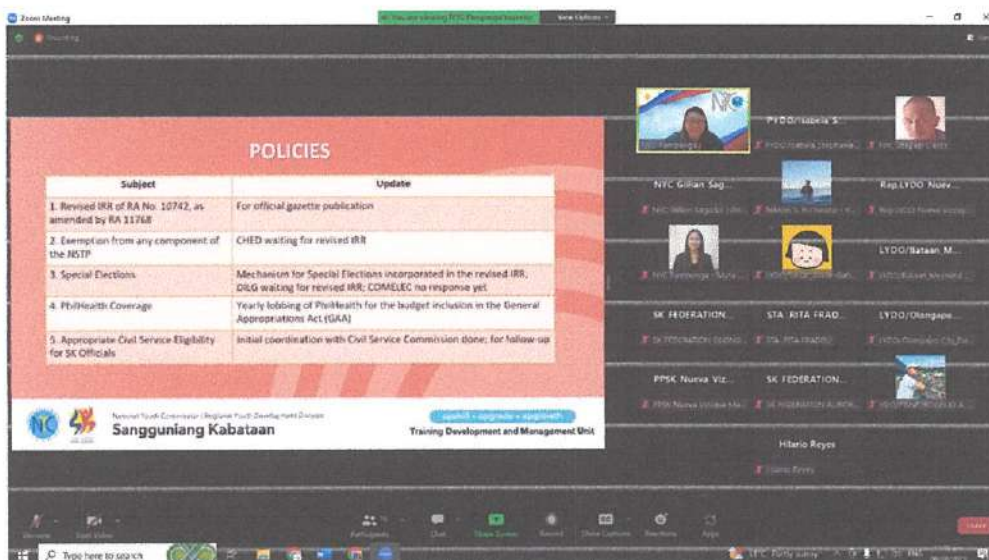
Zoom Meeting

You are viewing NYC Pampanga's screen

View Options

Recording

POLICIES

| Subject | Update |
|---|---|
| 1. Revised IRR of RA No. 10742, as amended by RA 11768 | For official gazette publication |
| 2. Exemption from any component of the NSTP | CHED waiting for revised IRR |
| 3. Special Elections | Mechanism for Special Elections incorporated in the revised IRR, DILG waiting for revised IRR; COMELEC no response yet |
| 4. PhilHealth Coverage | Yearly lobbing of PhilHealth for the budget inclusion in the General Appropriations Act (GAA) |
| 5. Appropriate Civil Service Eligibility for SK Officials | Initial coordination with Civil Service Commission done; for follow-up |

National Youth Commission | Regional Youth Development Division

Sangguniang Kabataan

Training Development and Management Unit

NYC Pampanga

PYDO/Isabela S...

NYC Gillian Sag...

Reg.LYDO Nuev...

LYDO/Bataan_M...

SK FEDERATION...

STA. RITA FRAD...

LYDO/Olongapo...

PPSK Nueva Viz...

SK FEDERATION...

Hilario Reyes

Unmute

Start Video

Participants

Chat

Share Screen

Record

Show Captions

Reactions

Apps

Leave

Type here to search